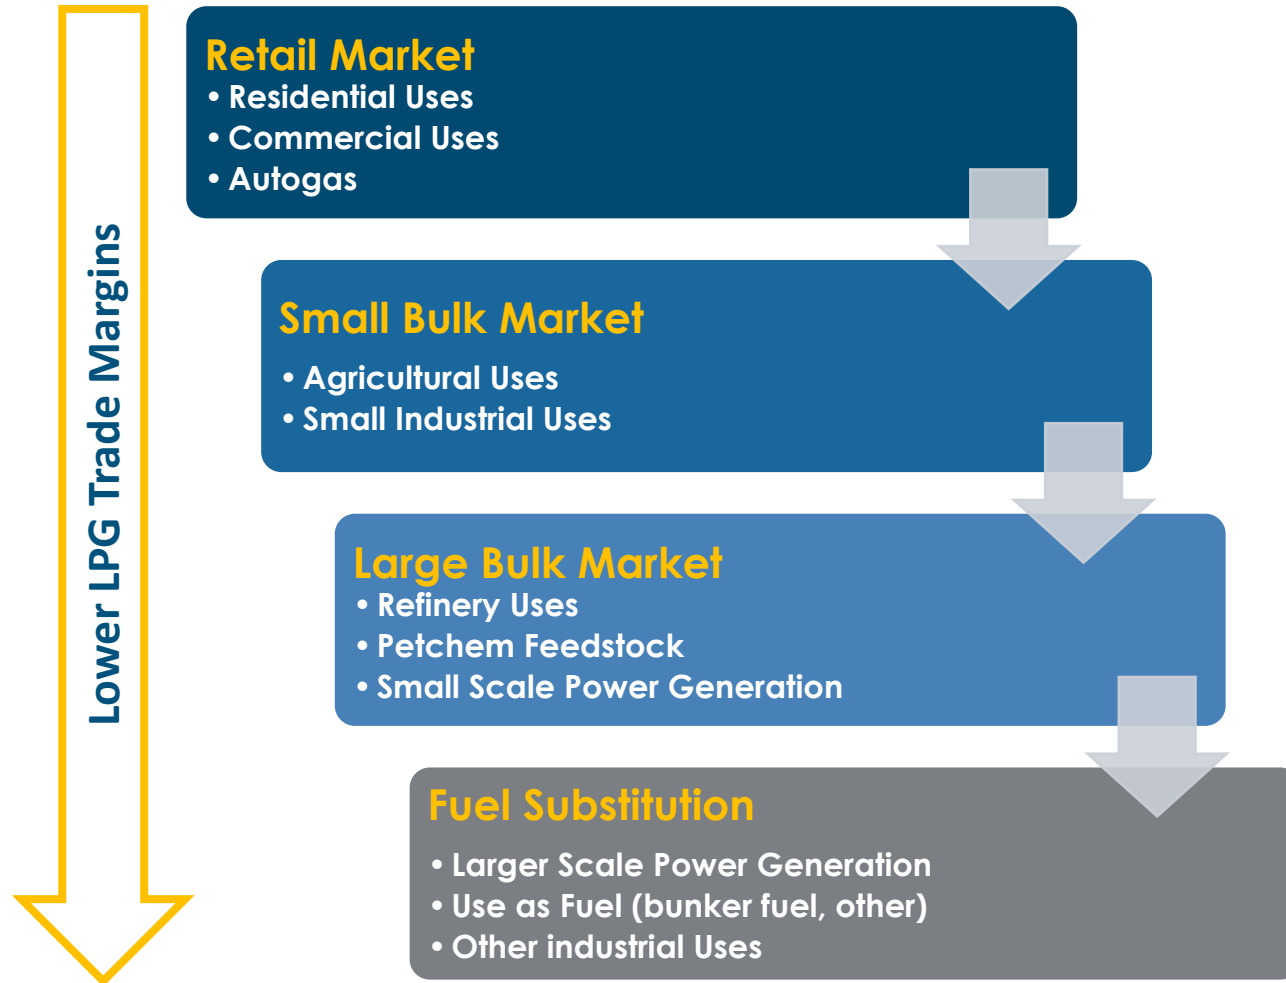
Lower LPG Trade Margins

Retail Market
• Residential Uses
• Commercial Uses
• Autogas

Small Bulk Market
• Agricultural Uses
• Small Industrial Uses

Large Bulk Market
• Refinery Uses
• Petchem Feedstock
• Small Scale Power Generation

Fuel Substitution
• Larger Scale Power Generation
• Use as Fuel (bunker fuel, other)
• Other industrial Uses